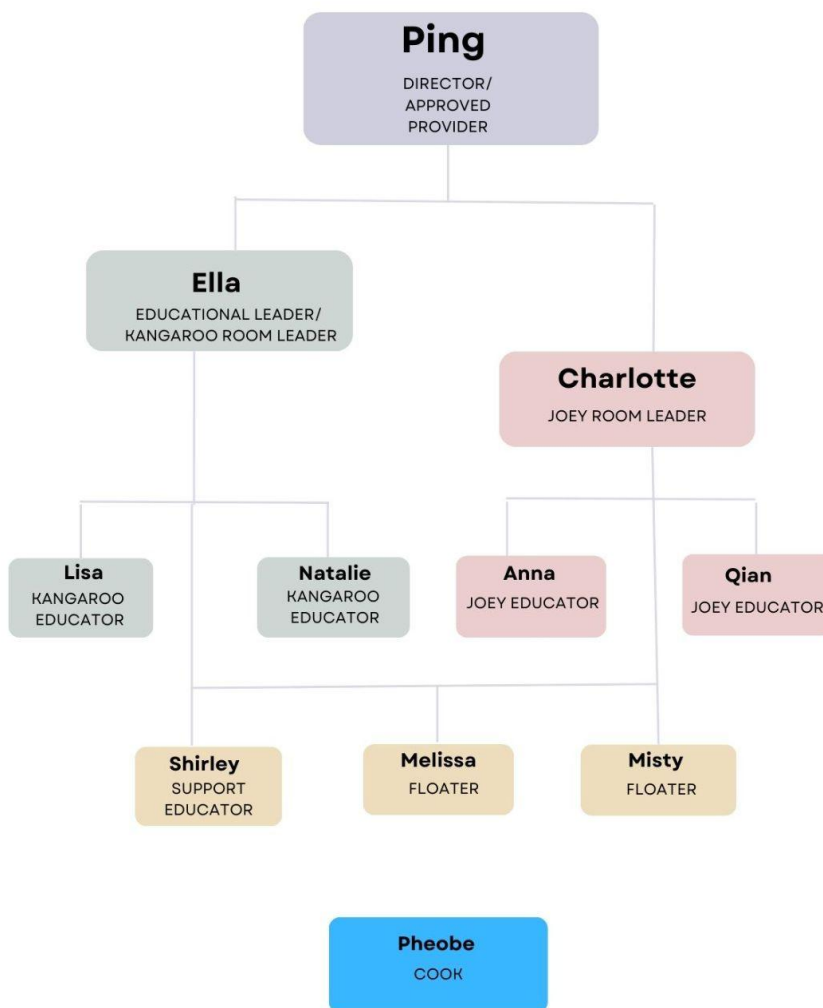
Ping
DIRECTOR/ APPROVED PROVIDER

Ella
EDUCATIONAL LEADER/ KANGAROO ROOM LEADER

Charlotte
JOEY ROOM LEADER

Lisa
KANGAROO EDUCATOR

Natalie
KANGAROO EDUCATOR

Anna
JOEY EDUCATOR

Qian
JOEY EDUCATOR

Shirley
SUPPORT EDUCATOR

Melissa
FLOATER

Misty
FLOATER

Pheobe
COOK